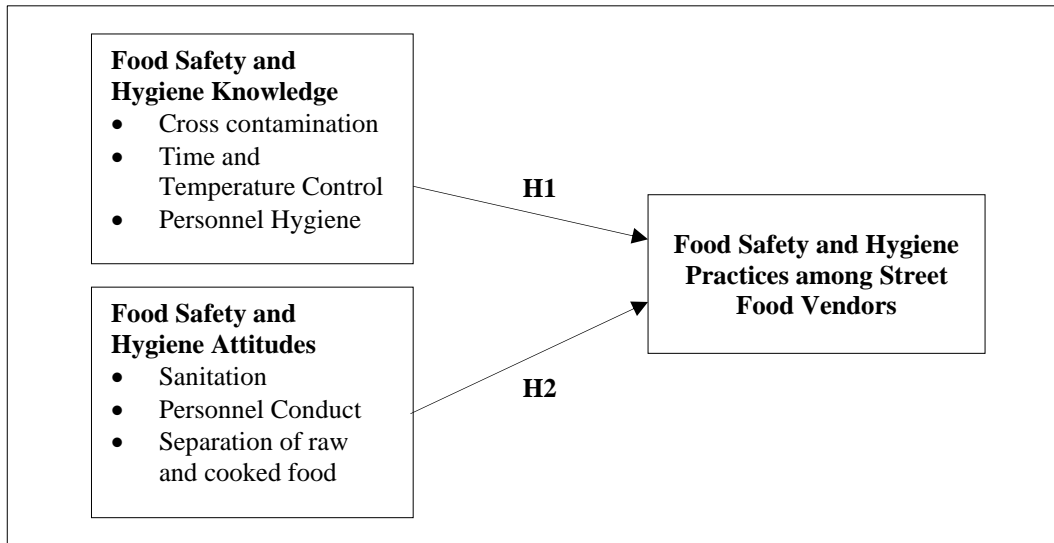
**Food Safety and Hygiene Knowledge**
- Cross contamination
- Time and Temperature Control
- Personnel Hygiene

H1

**Food Safety and Hygiene Practices among Street Food Vendors**

**Food Safety and Hygiene Attitudes**
- Sanitation
- Personnel Conduct
- Separation of raw and cooked food

H2